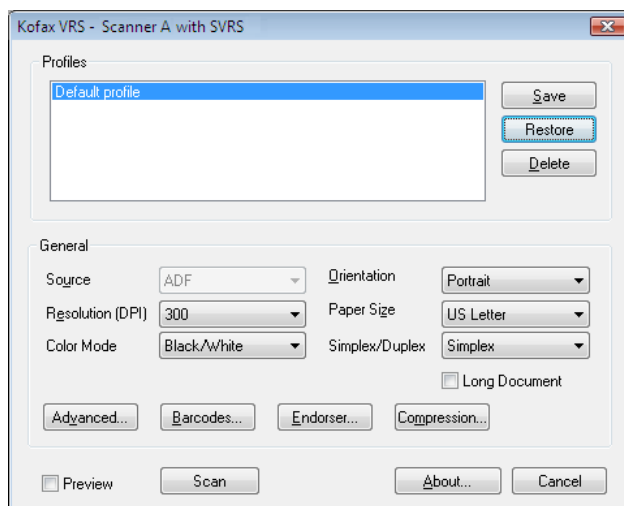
Kofax VRS - Scanner A with SVRS

Profiles

Default profile

Save

Restore

Delete

General

Source | ADF

Orientation | Portrait

Resolution (DPI) | 300

Paper Size | US Letter

Color Mode | Black/White

Simplex/Duplex | Simplex

Long Document

Advanced...

Barcodes...

Endorser...

Compression...

Preview

Scan

About...

Cancel